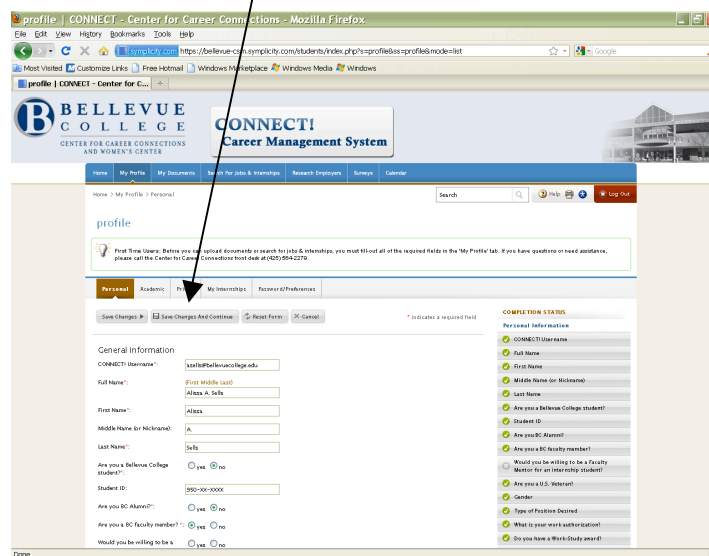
profile | CONNECT - Center for Career Connections - Mozilla Firefox

File Edit View History Bookmarks Tools Help

symplicity.com https://bellevue-csm.symplicity.com/students/index.php?s=profile&ss=profile&mode=list

Google

Most Visited Customize Links Free Hotmail Windows Marketplace Windows Media Windows

profile | CONNECT - Center for C...

BELLEVUE COLLEGE
CENTER FOR CAREER CONNECTIONS AND WOMEN'S CENTER

CONNECT!
Career Management System

Home | My Profile | My Documents | Search for Jobs & Internships | Research Employers | Surveys | Calendar

Home > My Profile > Personal

Search

Help | Log Out

profile

First Time Users: Before you can upload documents or search for jobs & internships, you must fill-out all of the required fields in the 'My Profile' tab. If you have questions or need assistance, please call the Center for Career Connections front desk at (425) 564-2279.

Personal | Academic | Pr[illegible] | My Internships | Password/Preferences

Save Changes | Save Changes And Continue | Reset Form | Cancel

* indicates a required field

General Information

CONNECT! Username*: asells@bellevuecollege.edu

Full Name*: (First Middle Last)
Alissa A. Sells

First Name*: Alissa

Middle Name (or Nickname): A.

Last Name*: Sells

Are you a Bellevue College student?*: yes no

Student ID: 950-XX-XXXX

Are you BC Alumni?*: yes no

Are you a BC faculty member? *: yes no

Would you be willing to be a yes no

COMPLETION STATUS

Personal Information

CONNECT! Username
Full Name
First Name
Middle Name (or Nickname)
Last Name
Are you a Bellevue College student?
Student ID
Are you BC Alumni?
Are you a BC faculty member?
Would you be willing to be a Faculty Mentor for an internship student?
Are you a U.S. Veteran?
Gender
Type of Position Desired
What is your work authorization?
Do you have a Work-Study award?

Done